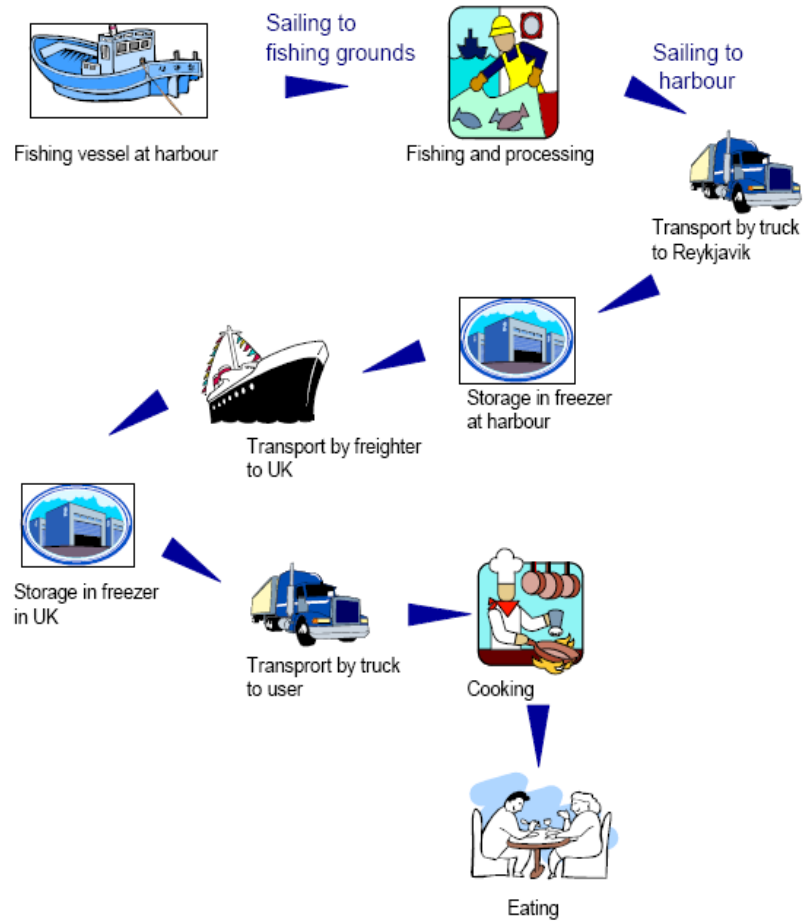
Fishing vessel at harbour

Sailing to fishing grounds

Fishing and processing

Sailing to harbour

Transport by truck to Reykjavik

Storage in freezer at harbour

Transport by freighter to UK

Storage in freezer in UK

Transprort by truck to user

Cooking

Eating